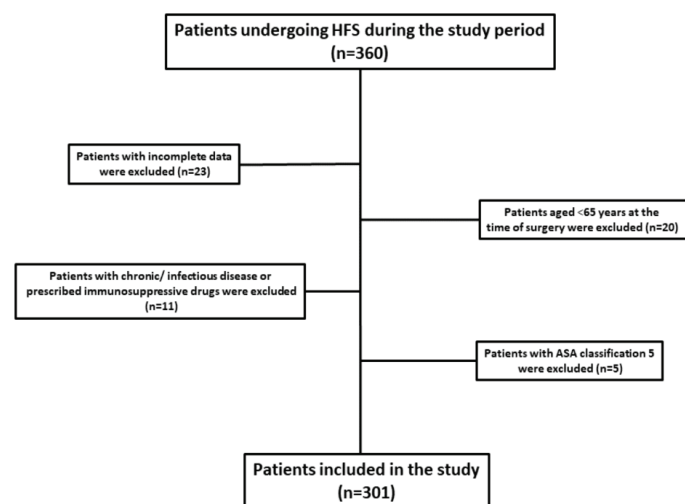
Patients undergoing HFS during the study period
(n=360)

Patients with incomplete data were excluded (n=23)

Patients aged <65 years at the time of surgery were excluded (n=20)

Patients with chronic/ infectious disease or prescribed immunosuppressive drugs were excluded (n=11)

Patients with ASA classification 5 were excluded (n=5)

Patients included in the study
(n=301)